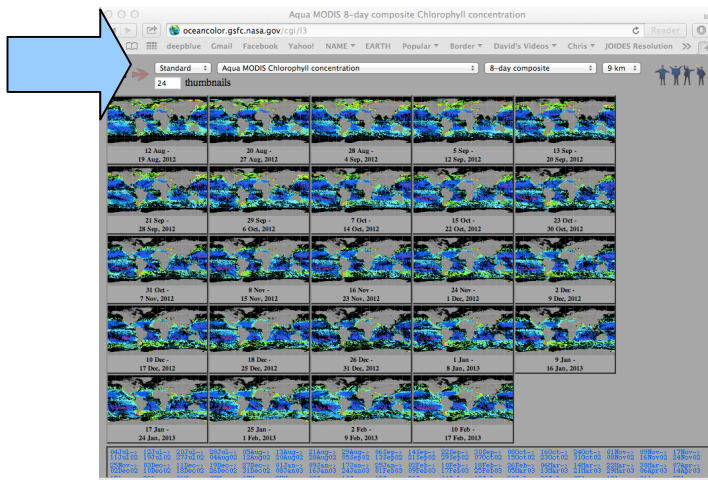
Aqua MODIS 8-day composite Chlorophyll concentration

oceancolor.gsfc.nasa.gov/cgi/l3

Reader

deepblue Gmail Facebook Yahoo! NAME ▾ EARTH Popular ▾ Border ▾ David's Videos ▾ Chris ▾ JOIDES Resolution >>

Standard
Aqua MODIS Chlorophyll concentration
8-day composite
9 km

24 thumbnails

12 Aug - 19 Aug, 2012
20 Aug - 27 Aug, 2012
28 Aug - 4 Sep, 2012
5 Sep - 12 Sep, 2012
13 Sep - 20 Sep, 2012

21 Sep - 28 Sep, 2012
29 Sep - 6 Oct, 2012
7 Oct - 14 Oct, 2012
15 Oct - 22 Oct, 2012
23 Oct - 30 Oct, 2012

31 Oct - 7 Nov, 2012
8 Nov - 15 Nov, 2012
16 Nov - 23 Nov, 2012
24 Nov - 1 Dec, 2012
2 Dec - 9 Dec, 2012

10 Dec - 17 Dec, 2012
18 Dec - 25 Dec, 2012
26 Dec - 31 Dec, 2012
1 Jan - 8 Jan, 2013
9 Jan - 16 Jan, 2013

17 Jan - 24 Jan, 2013
25 Jan - 1 Feb, 2013
2 Feb - 9 Feb, 2013
10 Feb - 17 Feb, 2013

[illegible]